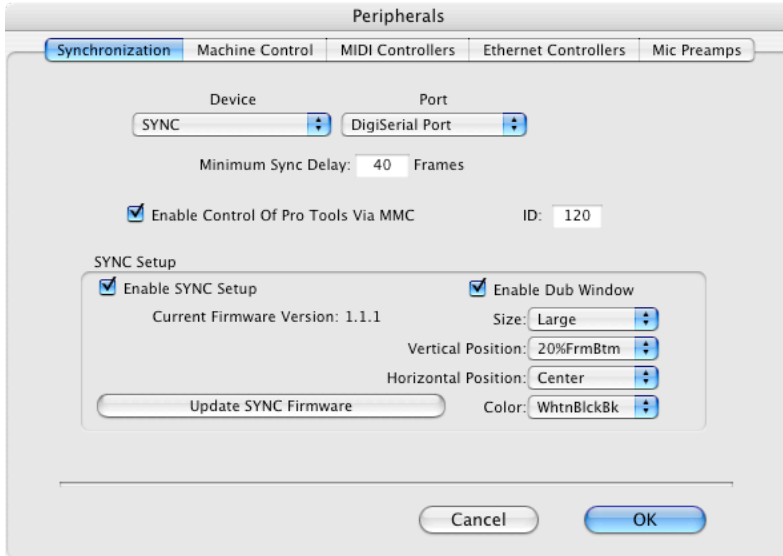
Peripherals

Synchronization | Machine Control | MIDI Controllers | Ethernet Controllers | Mic Preamps

Device
SYNC

Port
DigiSerial Port

Minimum Sync Delay: 40 Frames

Enable Control Of Pro Tools Via MMC

ID: 120

SYNC Setup

Enable SYNC Setup

Current Firmware Version: 1.1.1

Update SYNC Firmware

Enable Dub Window

Size: Large

Vertical Position: 20%FrmBtm

Horizontal Position: Center

Color: WhtnBlckBk

Cancel

OK